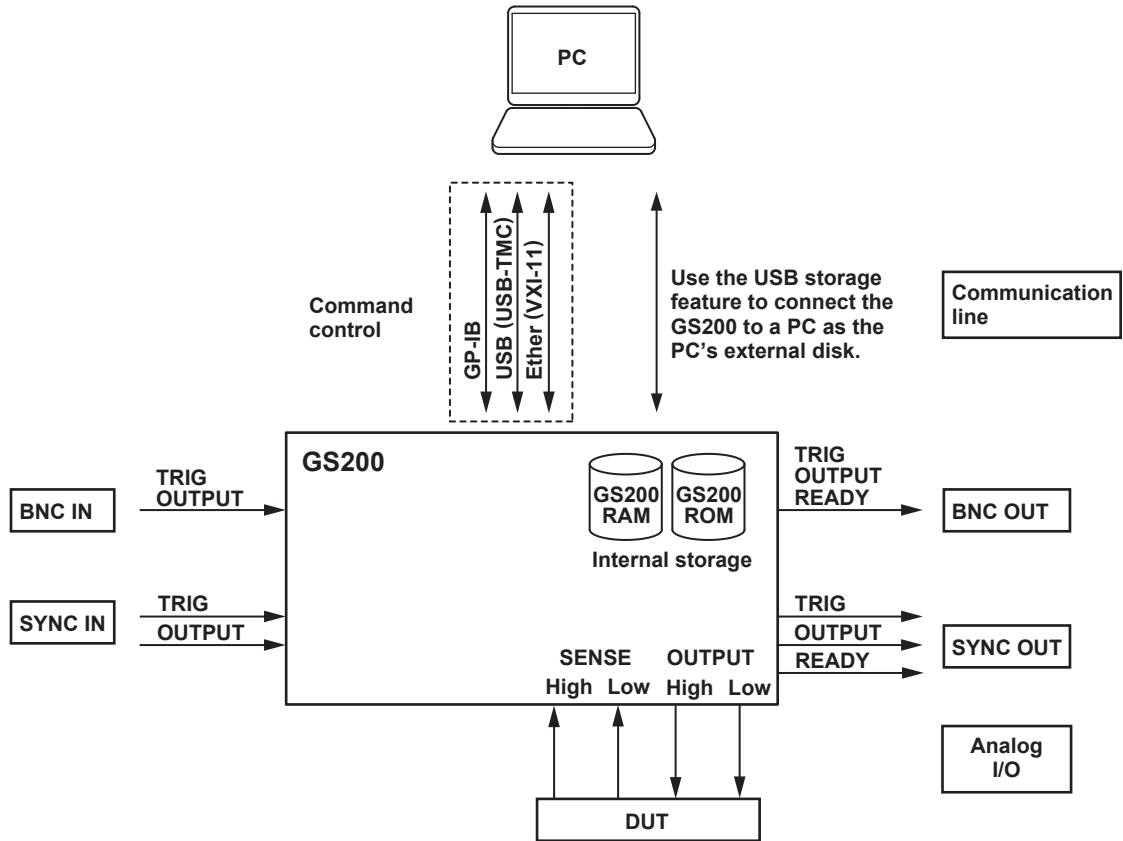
PC

Command control

GP-IB

USB (USB-TMC)

Ether (VXI-11)

Use the USB storage feature to connect the GS200 to a PC as the PC's external disk.

Communication line

GS200

GS200 RAM

GS200 ROM

Internal storage

BNC IN

TRIG OUTPUT

SYNC IN

TRIG

OUTPUT

TRIG OUTPUT READY

BNC OUT

TRIG

OUTPUT

READY

SYNC OUT

SENSE

High Low

OUTPUT

High Low

Analog I/O

DUT